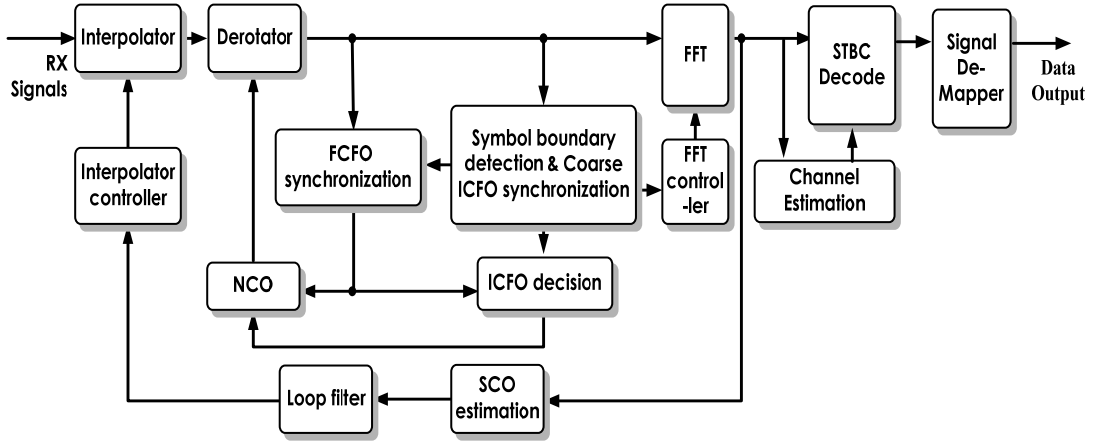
RX Signals

Interpolator

Derotator

FFT

STBC Decode

Signal De-Mapper

Data Output

Interpolator controller

FCFO synchronization

Symbol boundary detection & Coarse ICFO synchronization

FFT control -ler

Channel Estimation

NCO

ICFO decision

Loop filter

SCO estimation